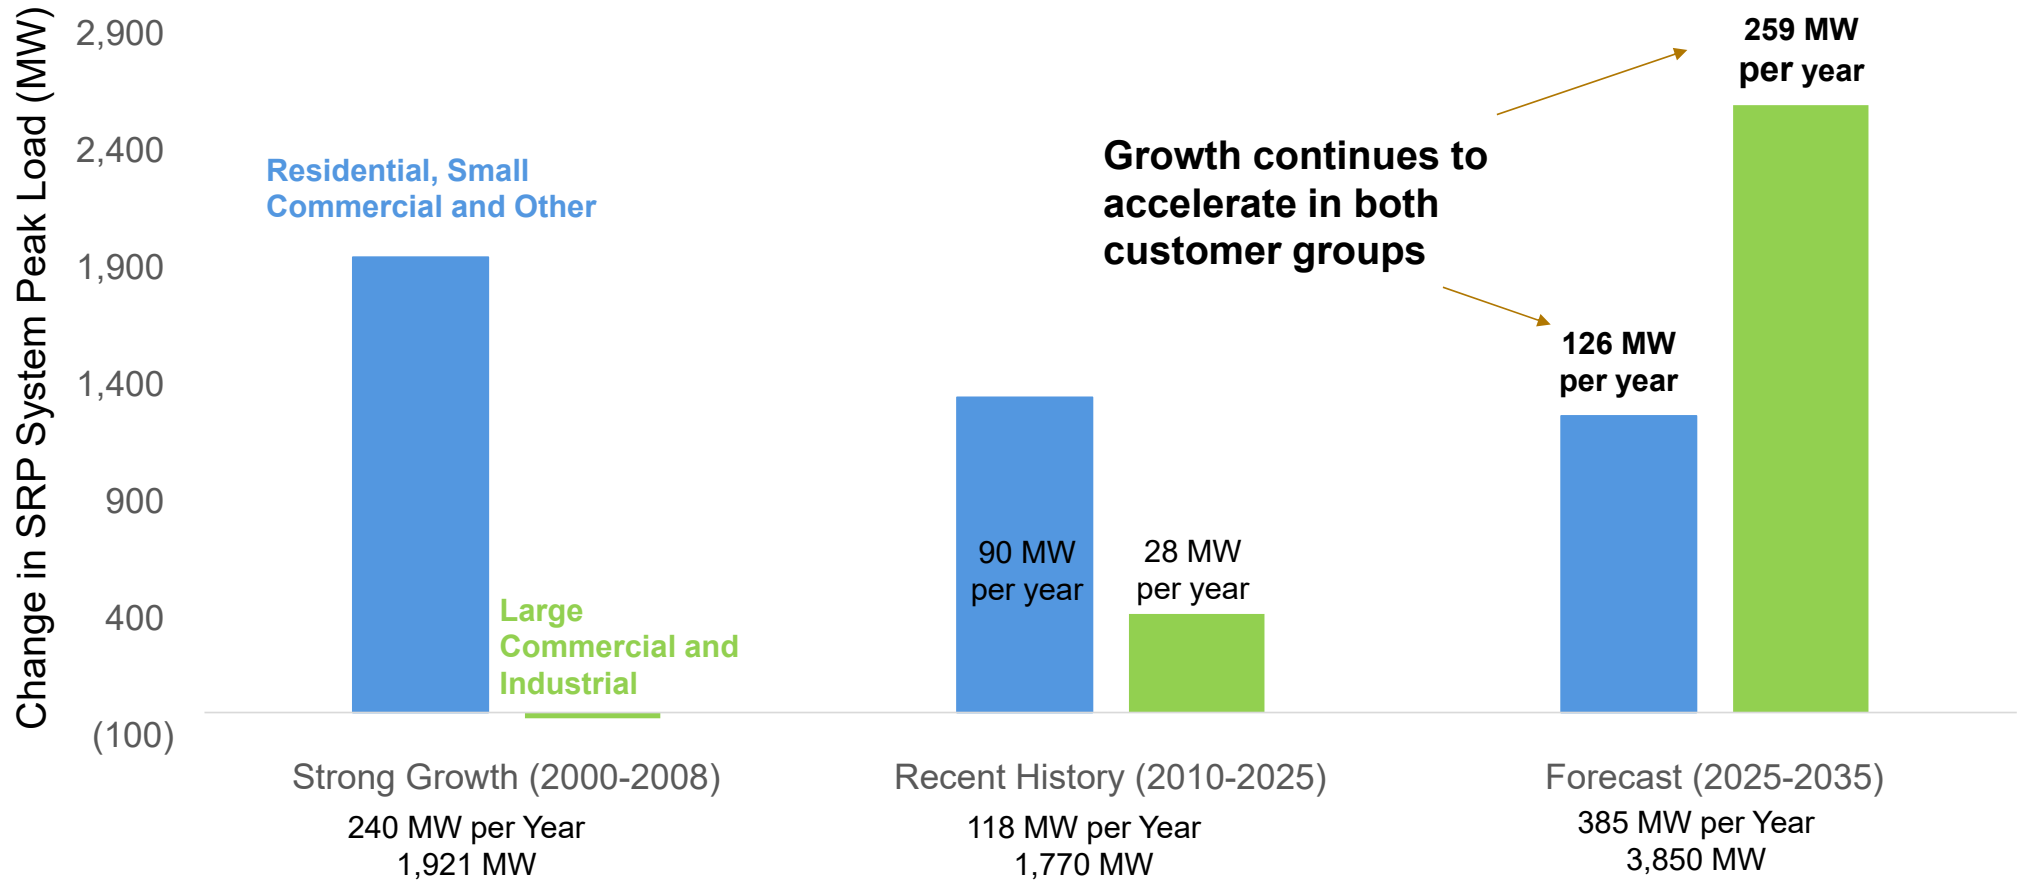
Change in SRP System Peak Load (MW)

2,900
2,400
1,900
1,400
900
400
(100)

Residential, Small Commercial and Other

Large Commercial and Industrial

90 MW per year

28 MW per year

Growth continues to accelerate in both customer groups

259 MW per year

126 MW per year

Strong Growth (2000-2008)
240 MW per Year
1,921 MW

Recent History (2010-2025)
118 MW per Year
1,770 MW

Forecast (2025-2035)
385 MW per Year
3,850 MW